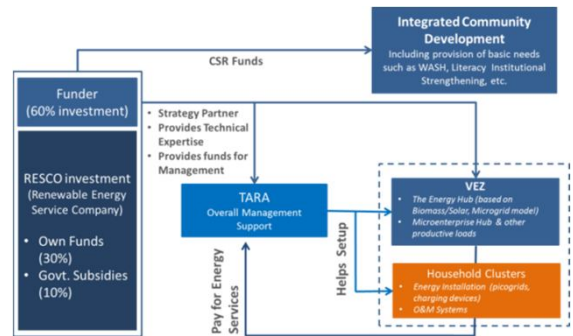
Integrated Community Development
Including provision of basic needs such as WASH, Literacy Institutional Strengthening, etc.

CSR Funds

Funder
(60% investment)

RESCO investment
(Renewable Energy Service Company)

• Own Funds (30%)
• Govt. Subsidies (10%)

• Strategy Partner
• Provides Technical Expertise
• Provides funds for Management

TARA
Overall Management Support

Pay for Energy Services

Helps Setup

VEZ
• The Energy Hub (based on Biomass/Solar, Microgrid model)
• Microenterprise Hub & other productive loads

Household Clusters
• Energy Installation (picogrids, charging devices)
• O&M Systems